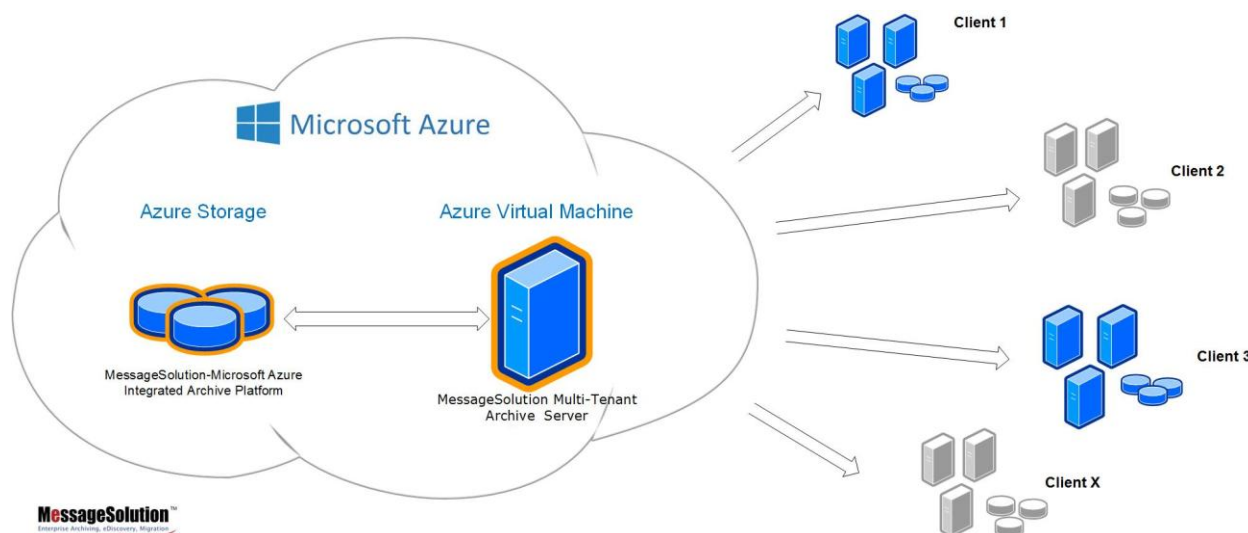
Microsoft Azure

Azure Storage

Azure Virtual Machine

MessageSolution-Microsoft Azure Integrated Archive Platform

MessageSolution Multi-Tenant Archive Server

Client 1

Client 2

Client 3

Client X

MessageSolution™
Enterprise Archiving, eDiscovery, Migration